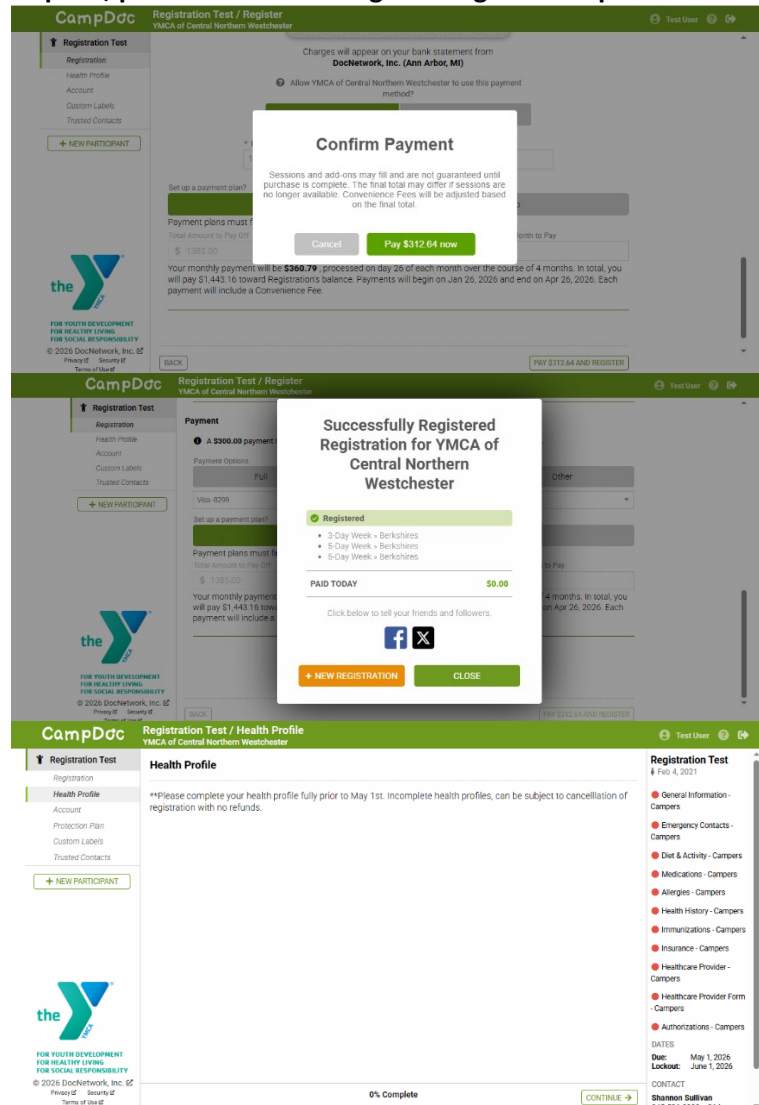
CampDoc
Registration Test / Register
YMCA of Central Northern Westchester
Test User

Registration Test
Registration
Health Profile
Account
Custom Labels
Trusted Contacts
+ NEW PARTICIPANT

Charges will appear on your bank statement from DocNetwork, Inc. (Ann Arbor, MI)

Allow YMCA of Central Northern Westchester to use this payment method?

Confirm Payment

Sessions and add-ons may fill and are not guaranteed until purchase is complete. The final total may differ if sessions are no longer available. Convenience Fees will be adjusted based on the final total.

Cancel
Pay $312.64 now

Set up a payment plan?
Payment plans must f
Total Amount to Pay Off
$ 1385.00
Month to Pay

Your monthly payment will be $360.79, processed on day 26 of each month over the course of 4 months. In total, you will pay $1,443.16 toward Registration's balance. Payments will begin on Jan 26, 2026 and end on Apr 26, 2026. Each payment will include a Convenience Fee.

the YMCA
FOR YOUTH DEVELOPMENT
FOR HEALTHY LIVING
FOR SOCIAL RESPONSIBILITY
© 2026 DocNetwork, Inc.
Privacy Security
Terms of Use

BACK
PAY $312.64 AND REGISTER

CampDoc
Registration Test / Register
YMCA of Central Northern Westchester
Test User

Registration Test
Registration
Health Profile
Account
Custom Labels
Trusted Contacts
+ NEW PARTICIPANT

Payment
A $300.00 payment
Payment Options
Full
Other
Visa-8299
Set up a payment plan?
Payment plans must f
Total Amount to Pay Off
$ 1385.00
to Pay
Your monthly payment
will pay $1,443.16 towa
payment will include a
4 months. In total, you
on Apr 26, 2026. Each

Successfully Registered Registration for YMCA of Central Northern Westchester

Registered
• 3-Day Week » Berkshires
• 5-Day Week » Berkshires
• 5-Day Week » Berkshires

PAID TODAY $0.00

Click below to tell your friends and followers.

+ NEW REGISTRATION
CLOSE

the YMCA
FOR YOUTH DEVELOPMENT
FOR HEALTHY LIVING
FOR SOCIAL RESPONSIBILITY
© 2026 DocNetwork, Inc.
Privacy Security
Terms of Use
BACK
PAY $312.64 AND REGISTER

CampDoc
Registration Test / Health Profile
YMCA of Central Northern Westchester
Test User

Registration Test
Registration
Health Profile
Account
Protection Plan
Custom Labels
Trusted Contacts
+ NEW PARTICIPANT

Health Profile

**Please complete your health profile fully prior to May 1st. Incomplete health profiles, can be subject to cancellation of registration with no refunds.

Registration Test
Feb 4, 2021
General Information - Campers
Emergency Contacts - Campers
Diet & Activity - Campers
Medications - Campers
Allergies - Campers
Health History - Campers
Immunizations - Campers
Insurance - Campers
Healthcare Provider - Campers
Healthcare Provider Form - Campers
Authorizations - Campers
DATES
Due: May 1, 2026
Lockout: June 1, 2026
CONTACT
Shannon Sullivan

the YMCA
FOR YOUTH DEVELOPMENT
FOR HEALTHY LIVING
FOR SOCIAL RESPONSIBILITY
© 2026 DocNetwork, Inc.
Privacy Security
Terms of Use

0% Complete
CONTINUE →